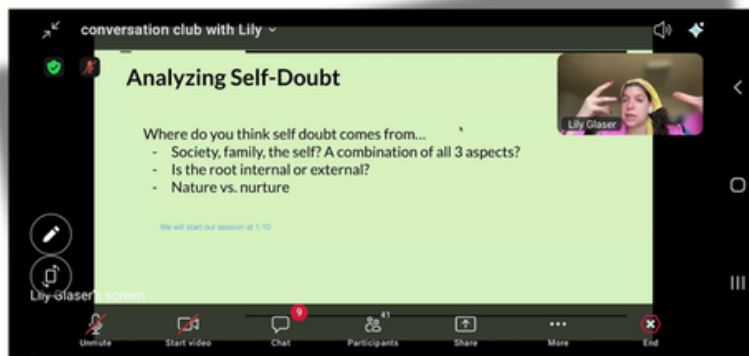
conversation club with Lily

Analyzing Self-Doubt

Lily Glaser

Where do you think self doubt comes from…
- Society, family, the self? A combination of all 3 aspects?
- Is the root internal or external?
- Nature vs. nurture

We will start our session at 1:10

Lily Glaser's screen

Unmute
Start video
9
Chat
41
Participants
Share
More
End